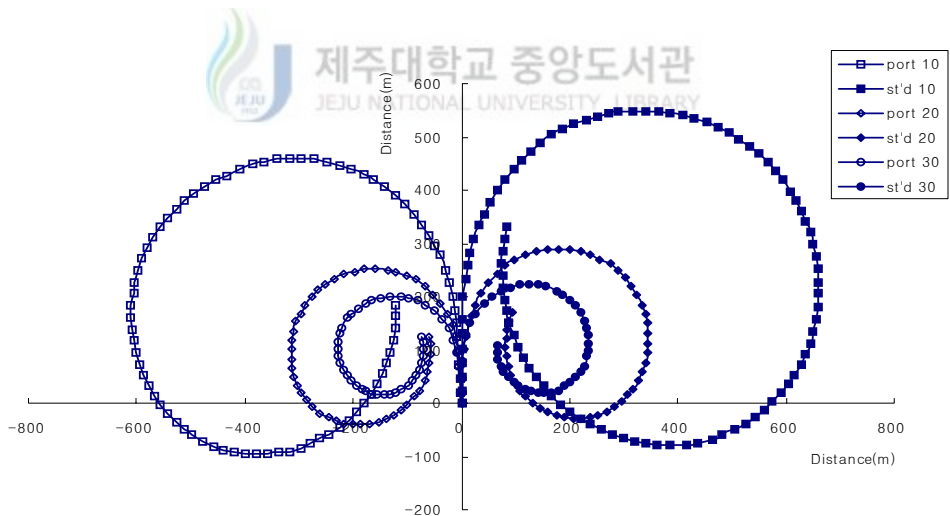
JEJU
제주대학교 중앙도서관
JEJU NATIONAL UNIVERSITY LIBRARY

Distance(m)
600
500
400
300
200
100
0
−100
−200
−800
−600
−400
−200
0
200
400
600
800
Distance(m)

port 10
st'd 10
port 20
st'd 20
port 30
st'd 30